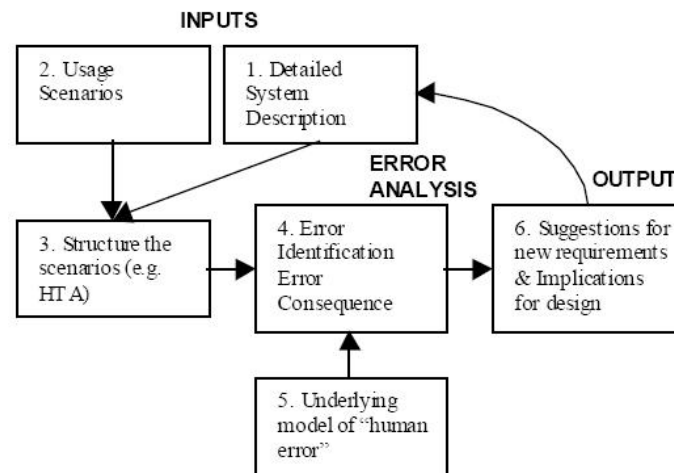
INPUTS

2. Usage Scenarios

1. Detailed System Description

ERROR ANALYSIS

OUTPUT

3. Structure the scenarios (e.g. HT A)

4. Error Identification Error Consequence

6. Suggestions for new requirements & Implications for design

5. Underlying model of "human error"